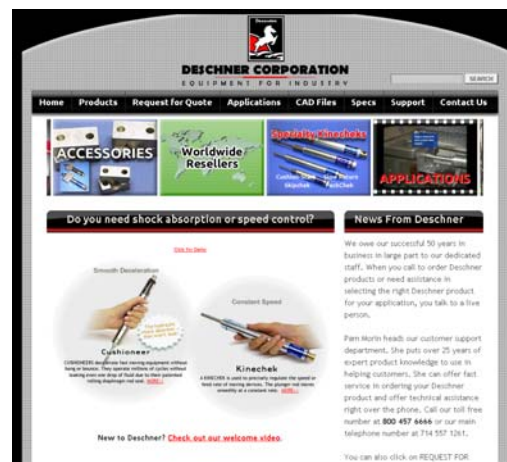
Deschner

DESCHNER CORPORATION
EQUIPMENT FOR INDUSTRY

SEARCH

Home Products Request for Quote Applications CAD Files Specs Support Contact Us

ACCESSORIES

Worldwide Resellers

Specialty Kinecheks
Custom Stroke Skipchek Slow Return Kinechek

APPLICATIONS

Do you need shock absorption or speed control?

Click for Demo

Smooth Deceleration

Cushioneer

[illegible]

Constant Speed

Kinechek

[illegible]

New to Deschner? Check out our welcome video.

News From Deschner

We owe our successful 50 years in business in large part to our dedicated staff. When you call to order Deschner products or need assistance in selecting the right Deschner product for your application, you talk to a live person.

Pam Morin heads our customer support department. She puts over 25 years of expert product knowledge to use in helping customers. She can offer fast service in ordering your Deschner product and offer technical assistance right over the phone. Call our toll free number at 800 457 6666 or our main telephone number at 714 557 1261.

You can also click on REQUEST FOR